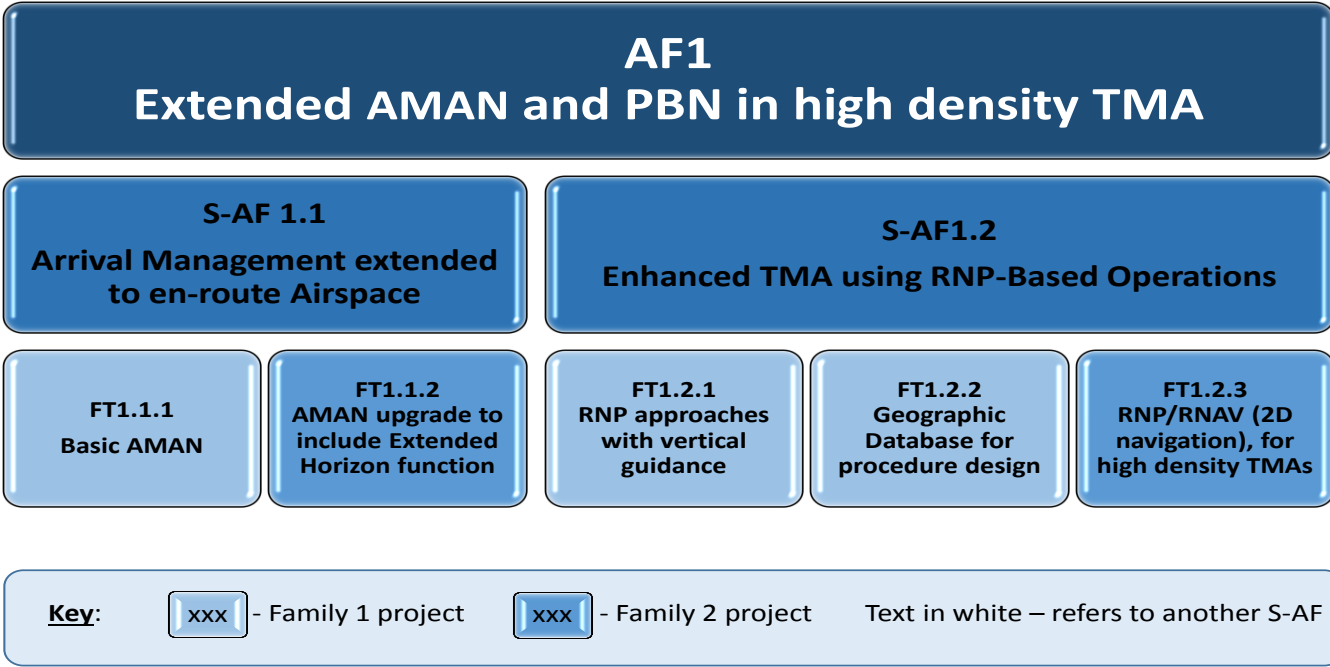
AF1
Extended AMAN and PBN in high density TMA

S-AF 1.1
Arrival Management extended to en-route Airspace

S-AF1.2
Enhanced TMA using RNP-Based Operations

FT1.1.1
Basic AMAN

FT1.1.2
AMAN upgrade to include Extended Horizon function

FT1.2.1
RNP approaches with vertical guidance

FT1.2.2
Geographic Database for procedure design

FT1.2.3
RNP/RNAV (2D navigation), for high density TMAs

Key: xxx - Family 1 project xxx - Family 2 project Text in white – refers to another S-AF